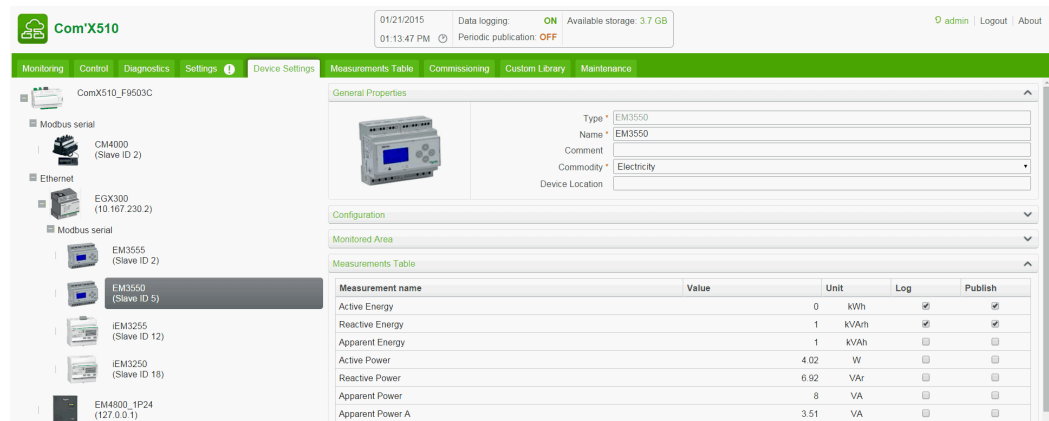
Com'X510

01/21/2015
01:13:47 PM

Data logging: ON
Periodic publication: OFF
Available storage: 3.7 GB

admin | Logout | About

Monitoring Control Diagnostics Settings Device Settings Measurements Table Commissioning Custom Library Maintenance

ComX510_F9503C
Modbus serial
CM4000
(Slave ID 2)
Ethernet
EGX300
(10.167.230.2)
Modbus serial
EM3555
(Slave ID 2)
EM3550
(Slave ID 5)
iEM3255
(Slave ID 12)
iEM3250
(Slave ID 18)
EM4800_1P24
(127.0.0.1)

General Properties
Type * EM3550
Name * EM3550
Comment
Commodity * Electricity
Device Location

Configuration
Monitored Area
Measurements Table

| Measurement name | Value | Unit | Log | Publish |
|---|---|---|---|---|
| Active Energy | 0 | kWh | ☑ | ☑ |
| Reactive Energy | 1 | kVArh | ☑ | ☑ |
| Apparent Energy | 1 | kVAh | ☐ | ☐ |
| Active Power | 4.02 | W | ☐ | ☐ |
| Reactive Power | 6.92 | VAr | ☐ | ☐ |
| Apparent Power | 8 | VA | ☐ | ☐ |
| Apparent Power A | 3.51 | VA | ☐ | ☐ |